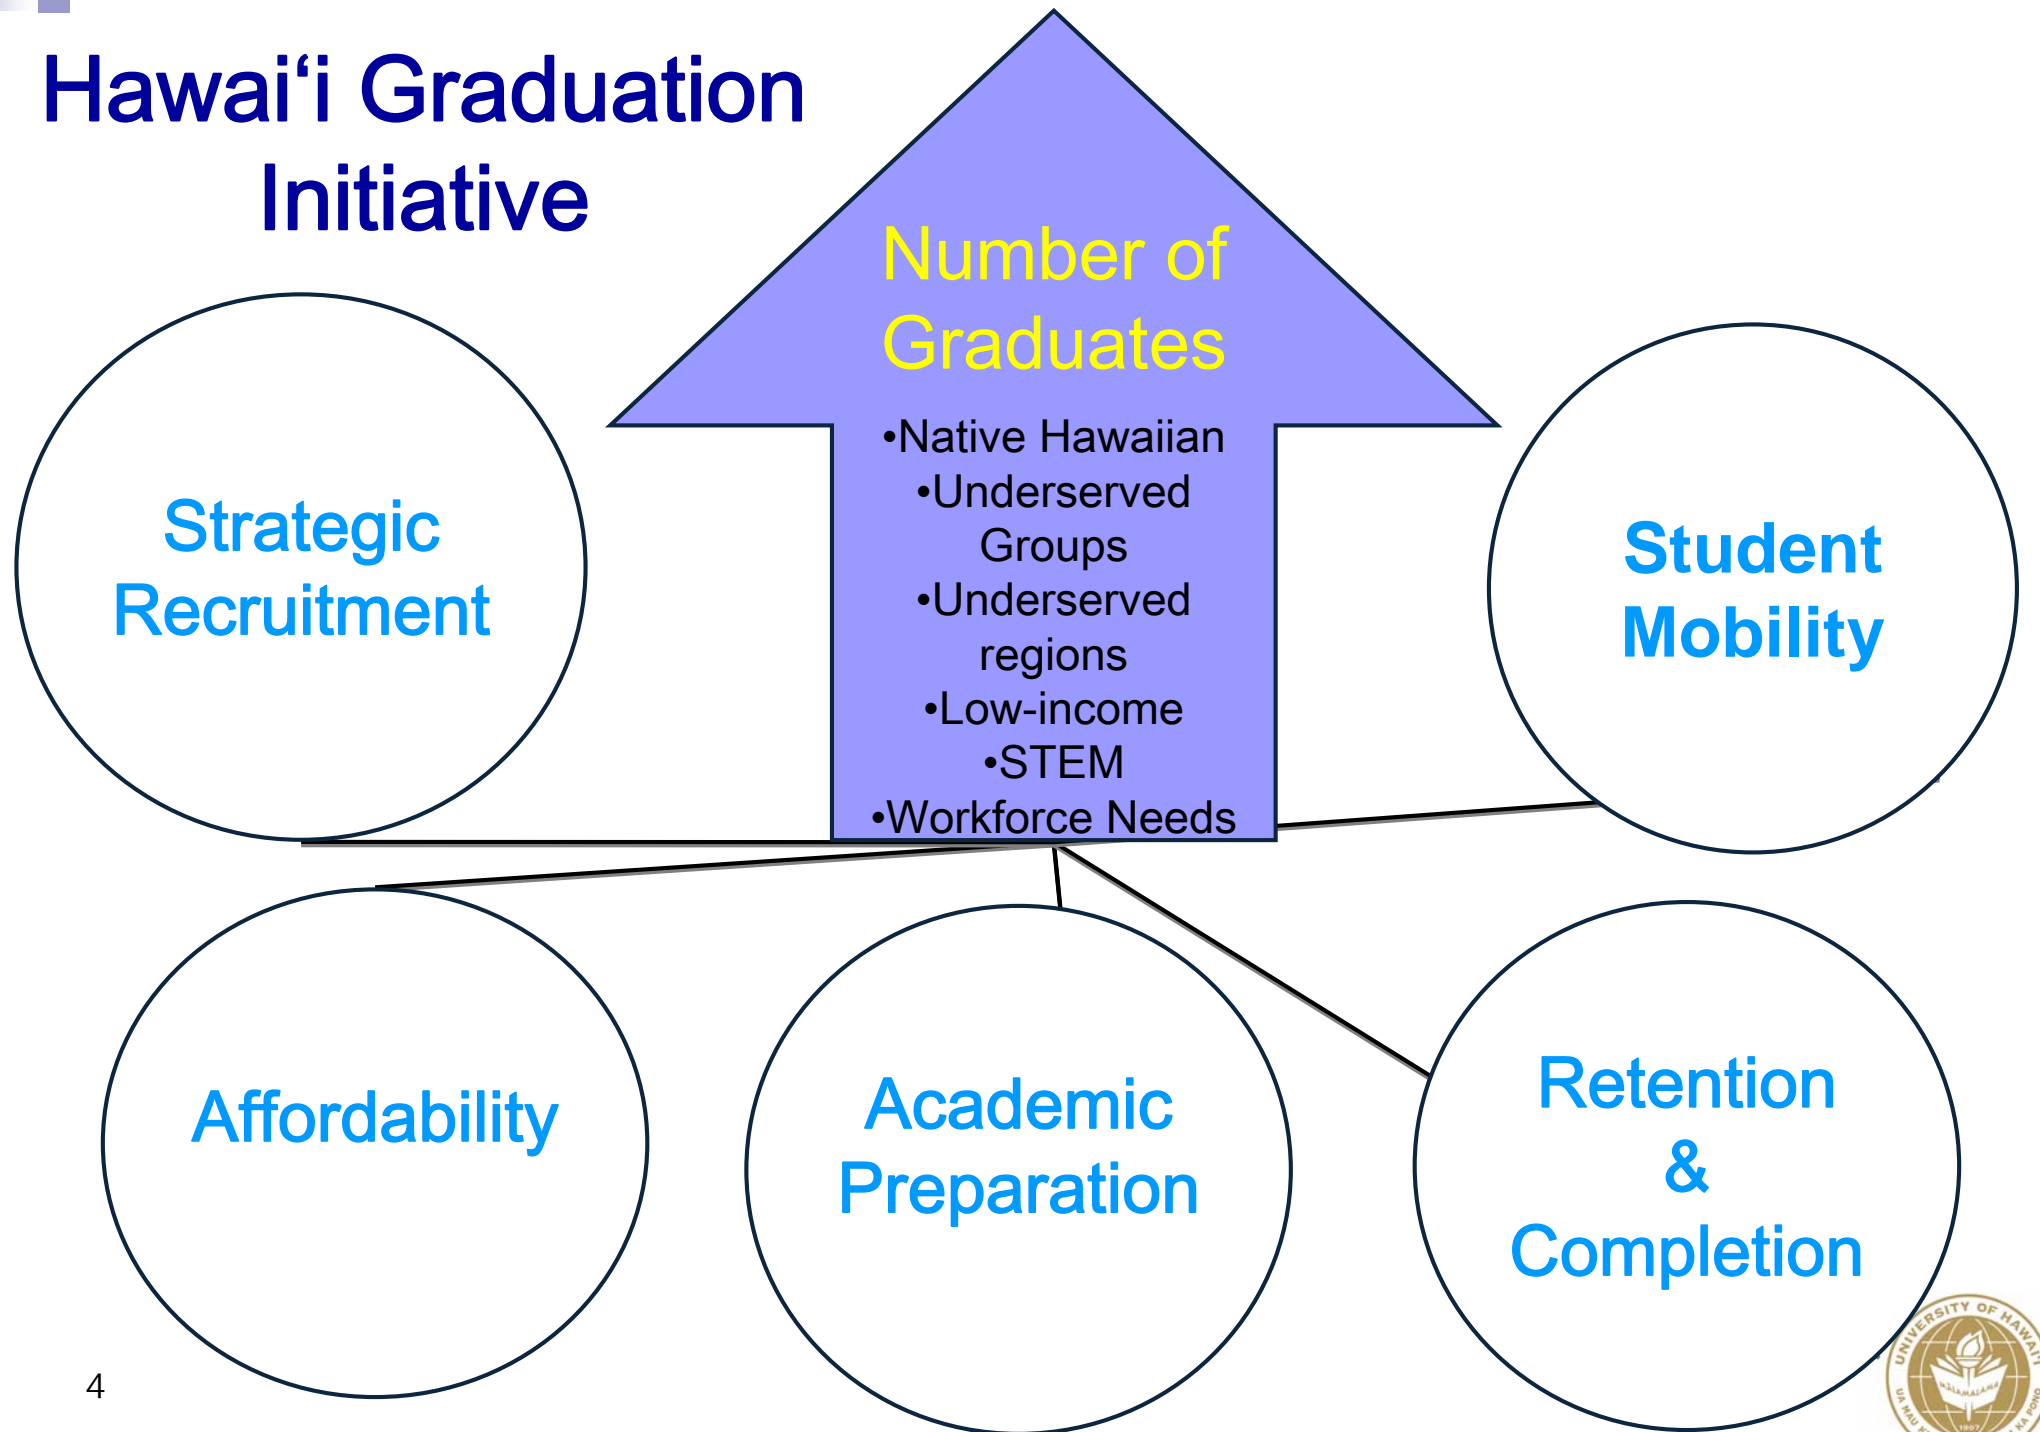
Hawaiʻi Graduation Initiative

Number of Graduates

•Native Hawaiian
•Underserved Groups
•Underserved regions
•Low-income
•STEM
•Workforce Needs

Strategic Recruitment

Student Mobility

Affordability

Academic Preparation

Retention & Completion

4

UNIVERSITY OF HAWAIʻI